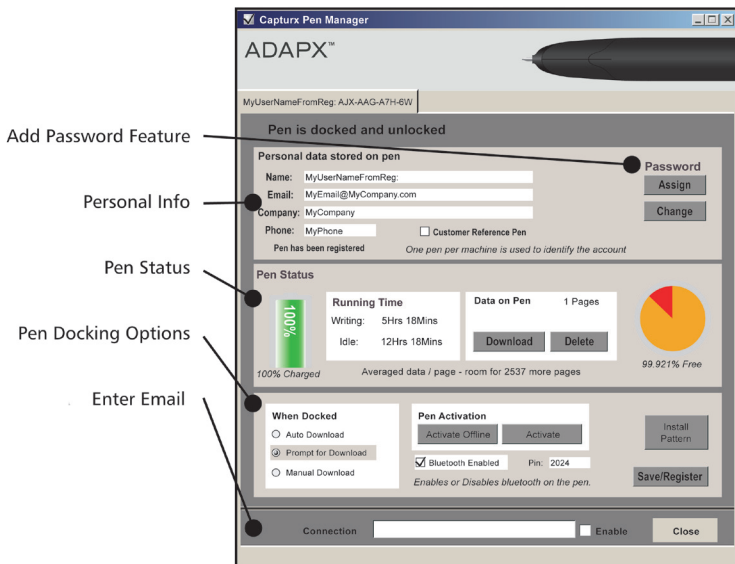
Capturx Pen Manager

ADAPX™

MyUserNameFromReg: AJX-AAG-A7H-6W

Add Password Feature

Personal Info

Pen Status

Pen Docking Options

Enter Email

Pen is docked and unlocked

Personal data stored on pen

Name: MyUserNameFromReg:

Email: MyEmail@MyCompany.com

Company: MyCompany

Phone: MyPhone

Customer Reference Pen

Pen has been registered

One pen per machine is used to identify the account

Password

Assign

Change

Pen Status

100%

100% Charged

Running Time

Writing: 5Hrs 18Mins

Idle: 12Hrs 18Mins

Data on Pen 1 Pages

Download

Delete

Averaged data / page - room for 2537 more pages

99.921% Free

When Docked

Auto Download

Prompt for Download

Manual Download

Pen Activation

Activate Offline

Activate

Bluetooth Enabled

Pin: 2024

Enables or Disables bluetooth on the pen.

Install Pattern

Save/Register

Connection

Enable

Close